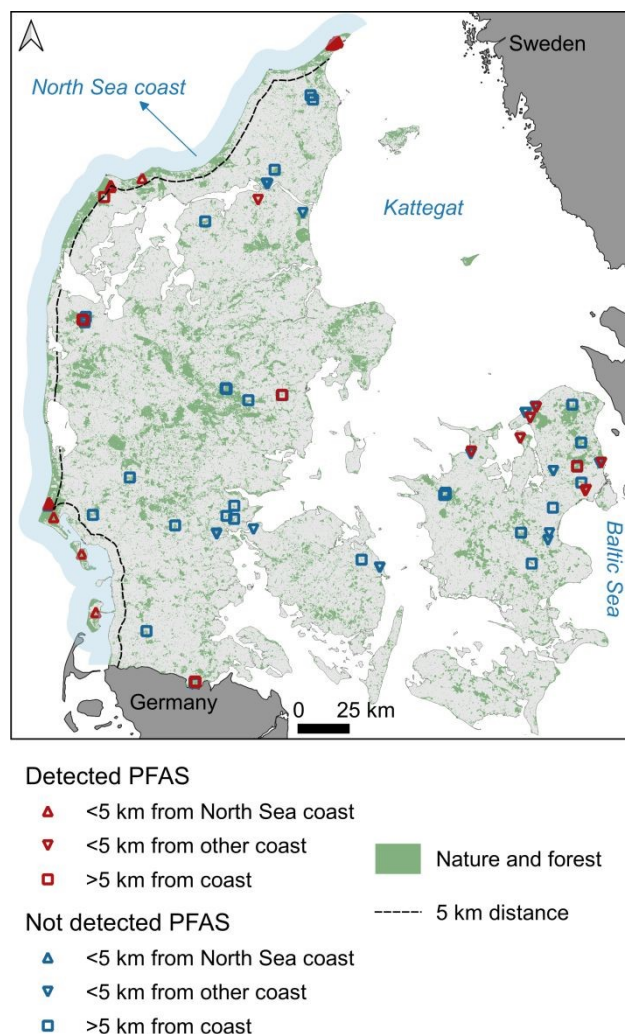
Sweden

North Sea coast

Kattegat

Baltic Sea

Germany

0 25 km

Detected PFAS
<5 km from North Sea coast
<5 km from other coast
>5 km from coast

Not detected PFAS
<5 km from North Sea coast
<5 km from other coast
>5 km from coast

Nature and forest

5 km distance